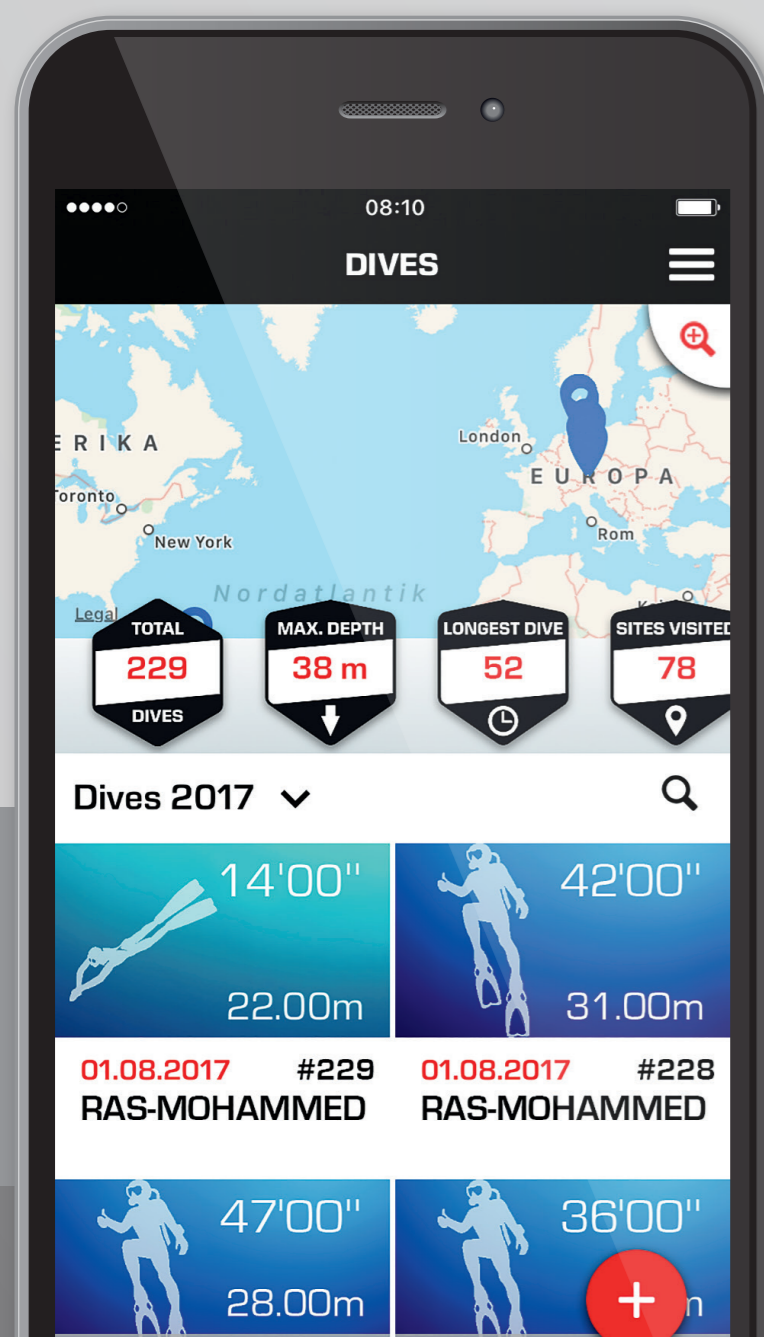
08:10

DIVES

ERIKA
London
EUROPA
Toronto
New York
Rom
Nordatlantik
Legal

TOTAL
229
DIVES

MAX. DEPTH
38 m

LONGEST DIVE
52

SITES VISITED
78

Dives 2017

14'00''
22.00m
01.08.2017 #229
RAS-MOHAMMED

42'00''
31.00m
01.08.2017 #228
RAS-MOHAMMED

47'00''
28.00m

36'00''
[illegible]